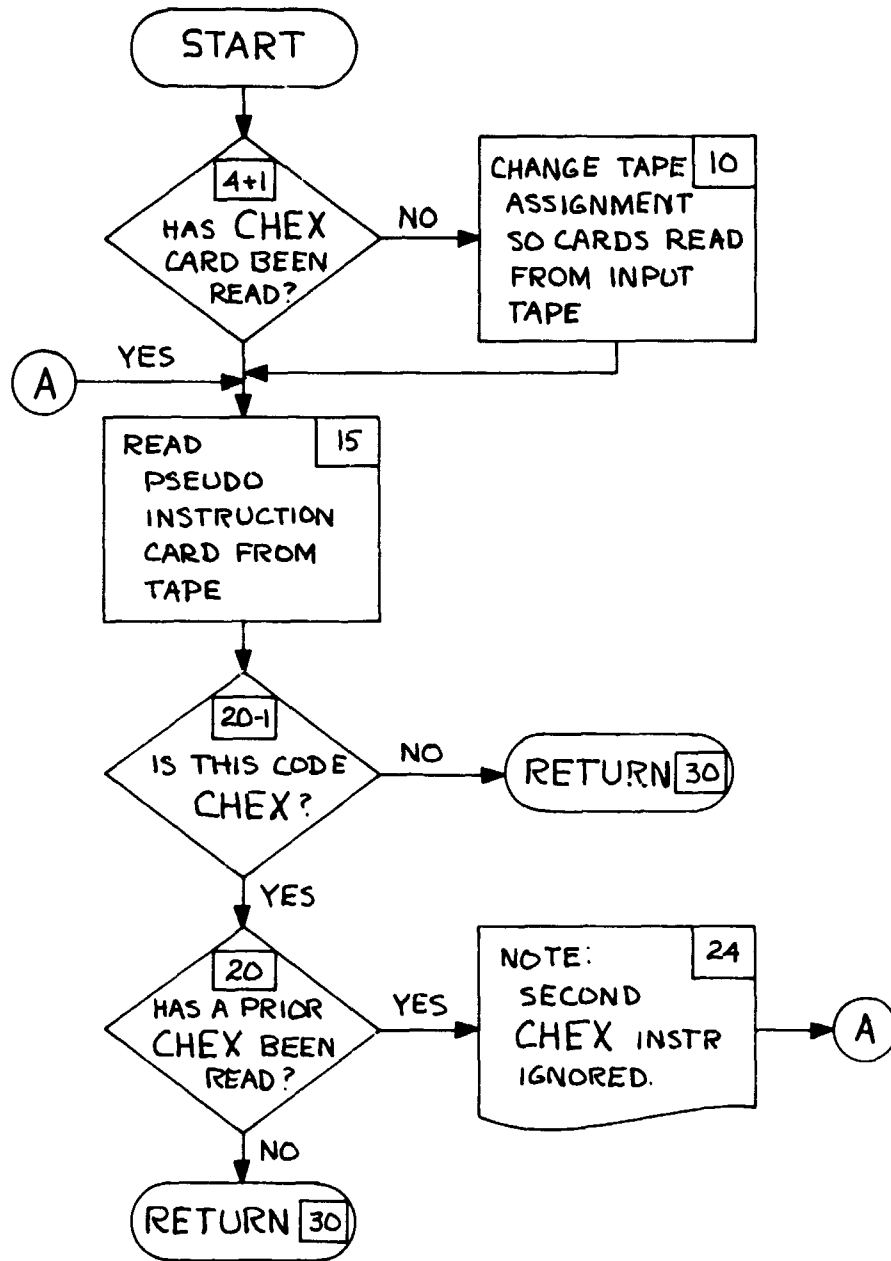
START

4+1
HAS CHEX CARD BEEN READ?

NO

CHANGE TAPE 10
ASSIGNMENT SO CARDS READ FROM INPUT TAPE

A

YES

READ 15
PSEUDO INSTRUCTION CARD FROM TAPE

20-1
IS THIS CODE CHEX?

NO

RETURN 30

YES

20
HAS A PRIOR CHEX BEEN READ?

YES

NOTE: 24
SECOND CHEX INSTR IGNORED.

A

NO

RETURN 30